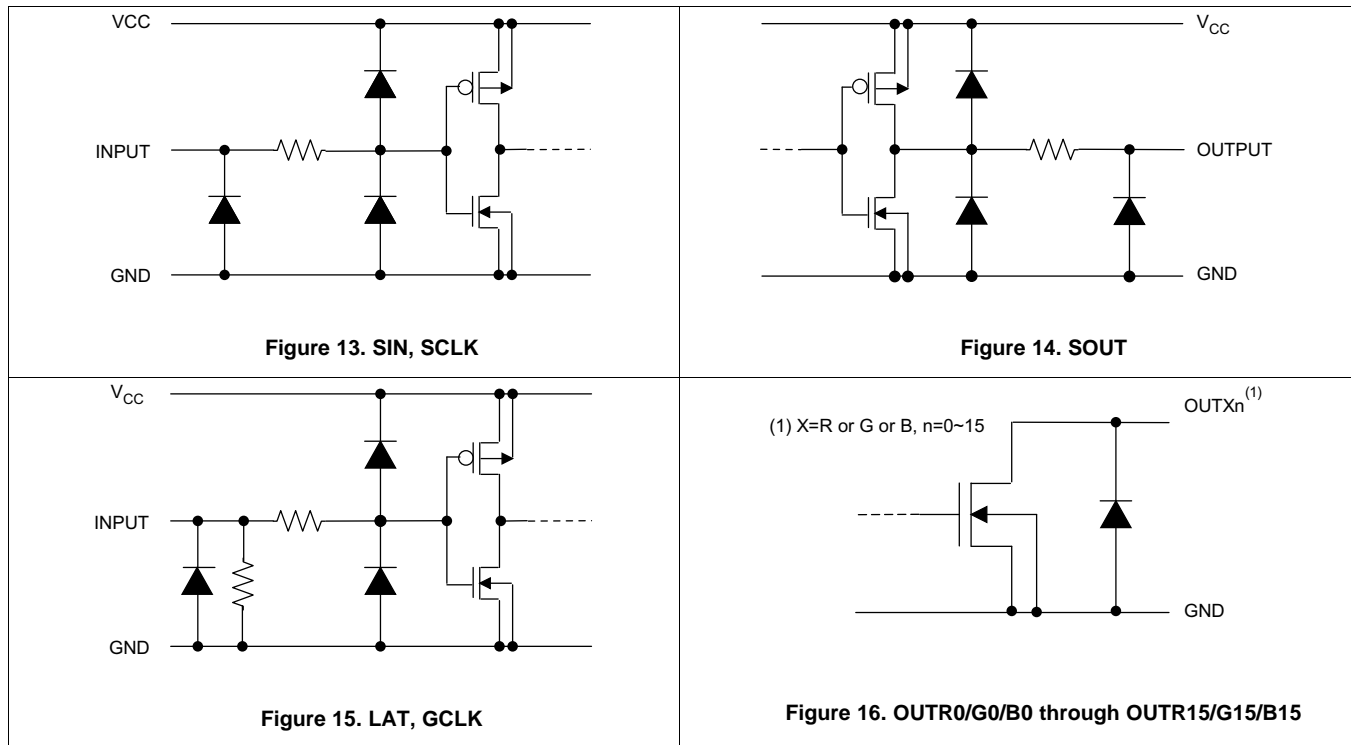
VCC

INPUT

GND

Figure 13. SIN, SCLK

$V_{CC}$

OUTPUT

GND

Figure 14. SOUT

$V_{CC}$

INPUT

GND

Figure 15. LAT, GCLK

(1) X=R or G or B, n=0~15

OUTXn$^{(1)}$

GND

Figure 16. OUTR0/G0/B0 through OUTR15/G15/B15